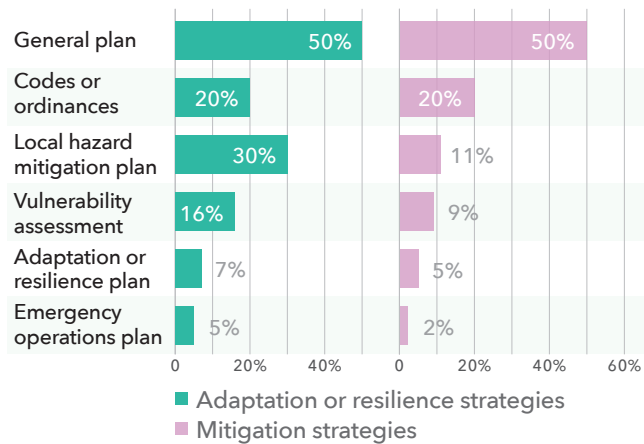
| | Adaptation or resilience strategies | Mitigation strategies |
|---|---|---|
| General plan | 50% | 50% |
| Codes or ordinances | 20% | 20% |
| Local hazard mitigation plan | 30% | 11% |
| Vulnerability assessment | 16% | 9% |
| Adaptation or resilience plan | 7% | 5% |
| Emergency operations plan | 5% | 2% |

0 20% 40% 0 20% 40% 60%

Adaptation or resilience strategies
Mitigation strategies